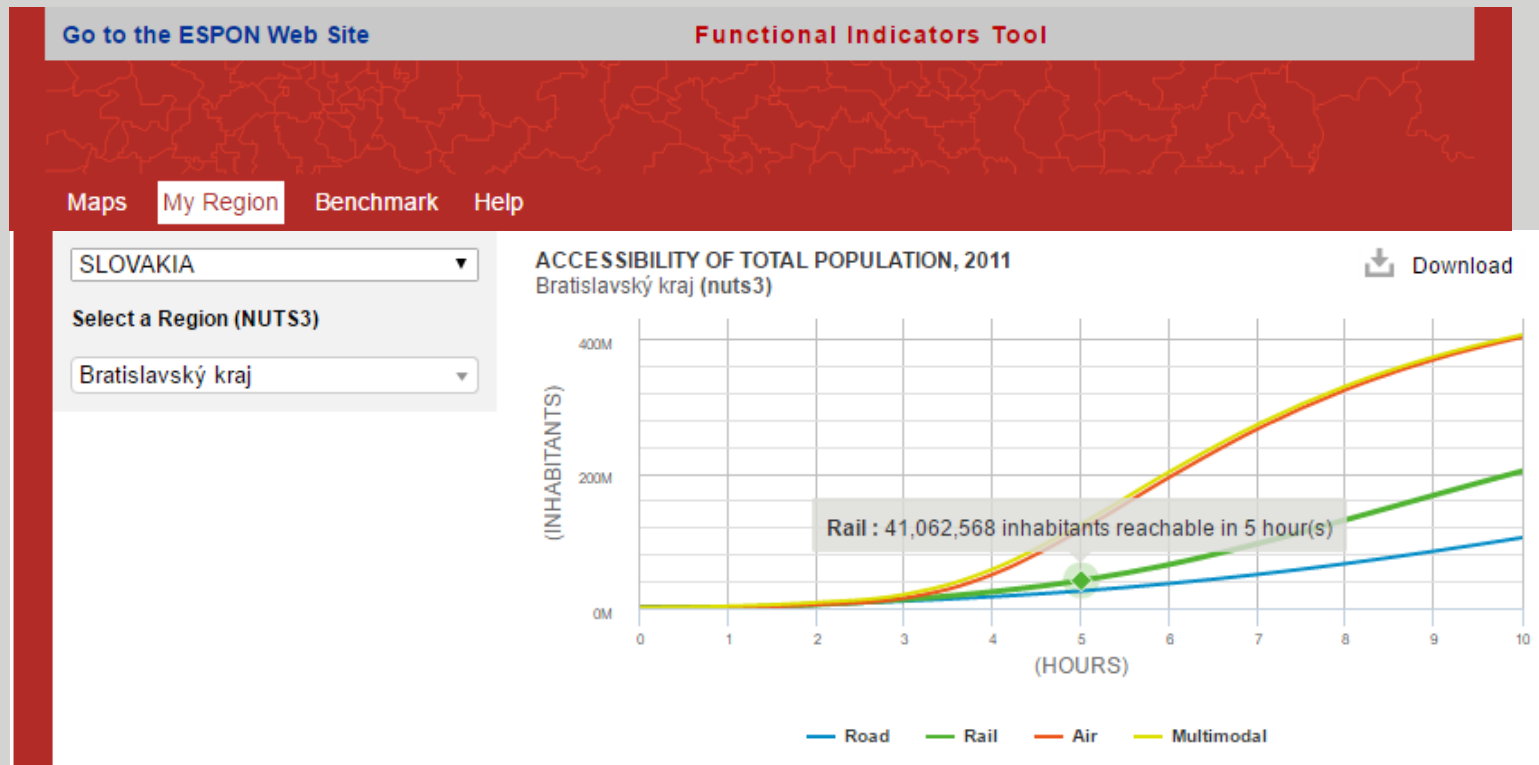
Go to the ESPON Web Site

Functional Indicators Tool

Maps My Region Benchmark Help

SLOVAKIA

Select a Region (NUTS3)

Bratislavský kraj

ACCESSIBILITY OF TOTAL POPULATION, 2011
Bratislavský kraj (nuts3)

Download

400M
200M
0M

(INHABITANTS)

Rail : 41,062,568 inhabitants reachable in 5 hour(s)

0 1 2 3 4 5 6 7 8 9 10

(HOURS)

Road Rail Air Multimodal